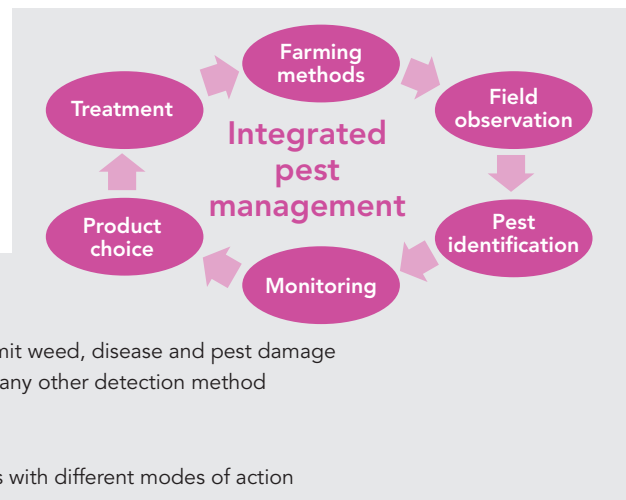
Farming methods

Field observation

Pest identification

Monitoring

Product choice

Treatment

Integrated pest management

mit weed, disease and pest damage
any other detection method

s with different modes of action